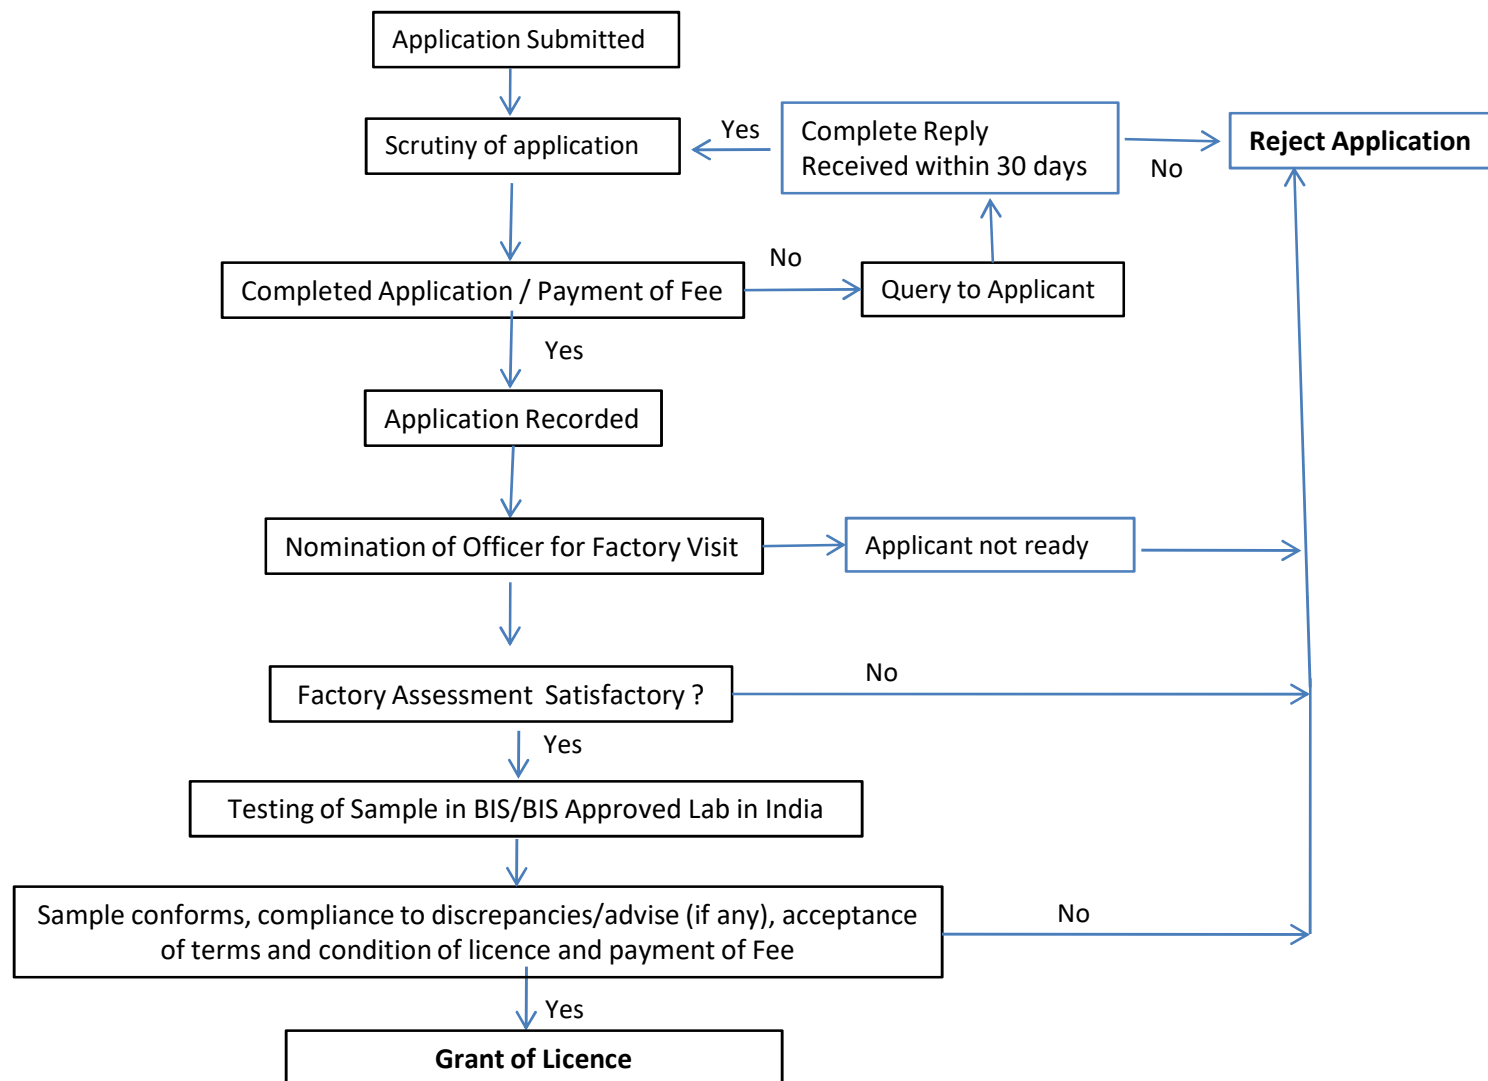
Application Submitted

Scrutiny of application

Yes

Complete Reply Received within 30 days

No

Reject Application

Completed Application / Payment of Fee

No

Query to Applicant

Yes

Application Recorded

Nomination of Officer for Factory Visit

Applicant not ready

Factory Assessment Satisfactory ?

No

Yes

Testing of Sample in BIS/BIS Approved Lab in India

Sample conforms, compliance to discrepancies/advise (if any), acceptance of terms and condition of licence and payment of Fee

No

Yes

Grant of Licence